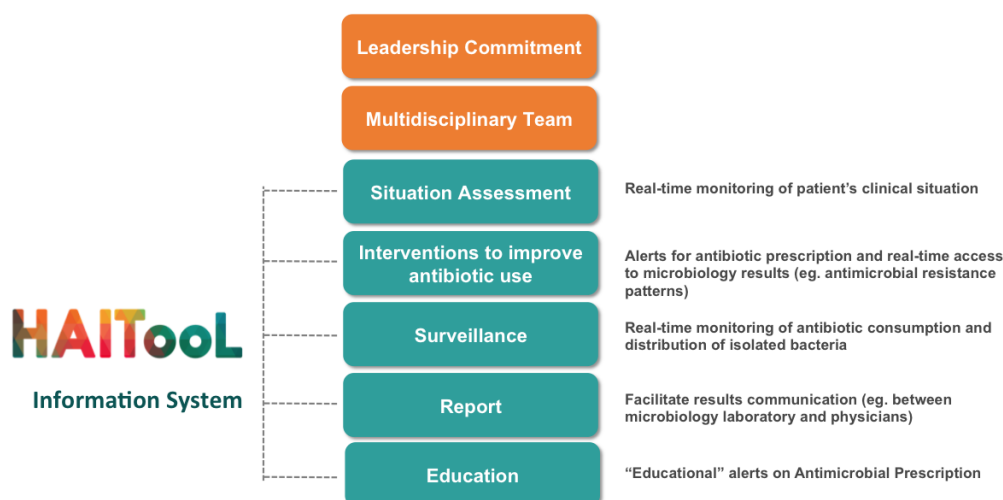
Leadership Commitment

Multidisciplinary Team

Situation Assessment

Real-time monitoring of patient's clinical situation

Interventions to improve antibiotic use

Alerts for antibiotic prescription and real-time access to microbiology results (eg. antimicrobial resistance patterns)

HAITooL

Information System

Surveillance

Real-time monitoring of antibiotic consumption and distribution of isolated bacteria

Report

Facilitate results communication (eg. between microbiology laboratory and physicians)

Education

"Educational" alerts on Antimicrobial Prescription